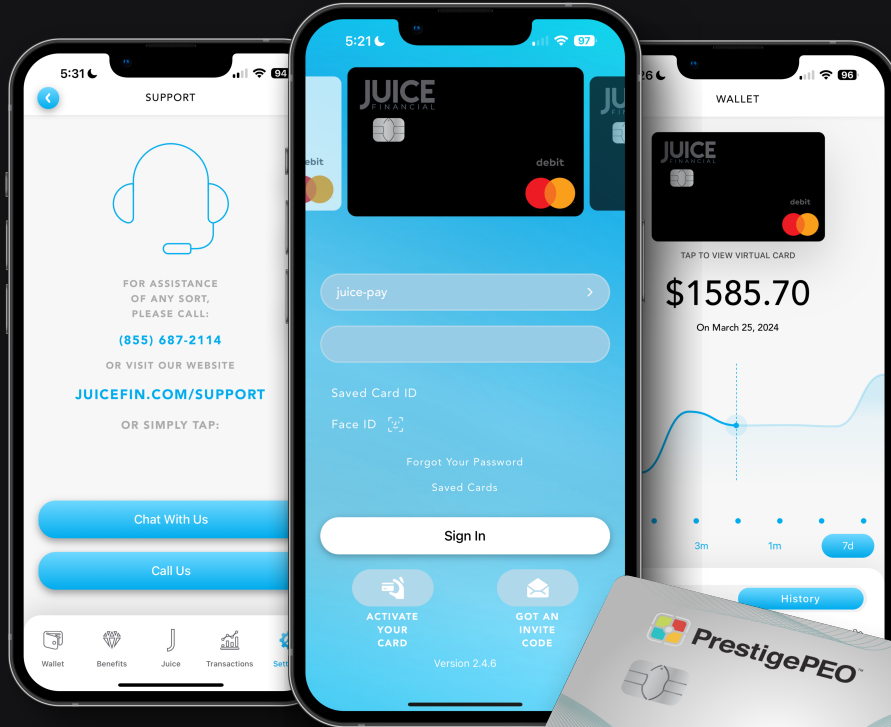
5:31 94
SUPPORT
FOR ASSISTANCE OF ANY SORT, PLEASE CALL:
(855) 687-2114
OR VISIT OUR WEBSITE
JUICEFIN.COM/SUPPORT
OR SIMPLY TAP:
Chat With Us
Call Us
Wallet Benefits Juice Transactions Sett

5:21 97
debit
JUICE FINANCIAL
debit
JU
juice-pay
Saved Card ID
Face ID
Forgot Your Password
Saved Cards
Sign In
ACTIVATE YOUR CARD
GOT AN INVITE CODE
Version 2.4.6

26 96
WALLET
JUICE FINANCIAL
debit
TAP TO VIEW VIRTUAL CARD
$1585.70
On March 25, 2024
3m 1m 7d
History
PrestigePEO